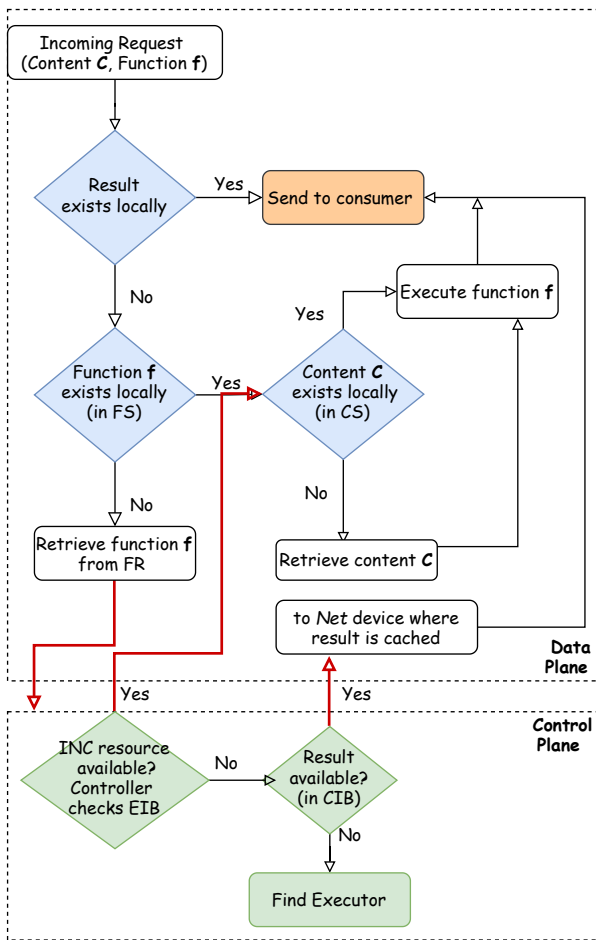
Incoming Request (Content **C**, Function **f**)

Result exists locally

Yes

Send to consumer

No

Execute function **f**

Yes

Function **f** exists locally (in FS)

Yes

Content **C** exists locally (in CS)

No

No

Retrieve function **f** from FR

Retrieve content **C**

to *Net* device where result is cached

Data Plane

Yes

Yes

Control Plane

INC resource available? Controller checks EIB

No

Result available? (in CIB)

No

Find Executor